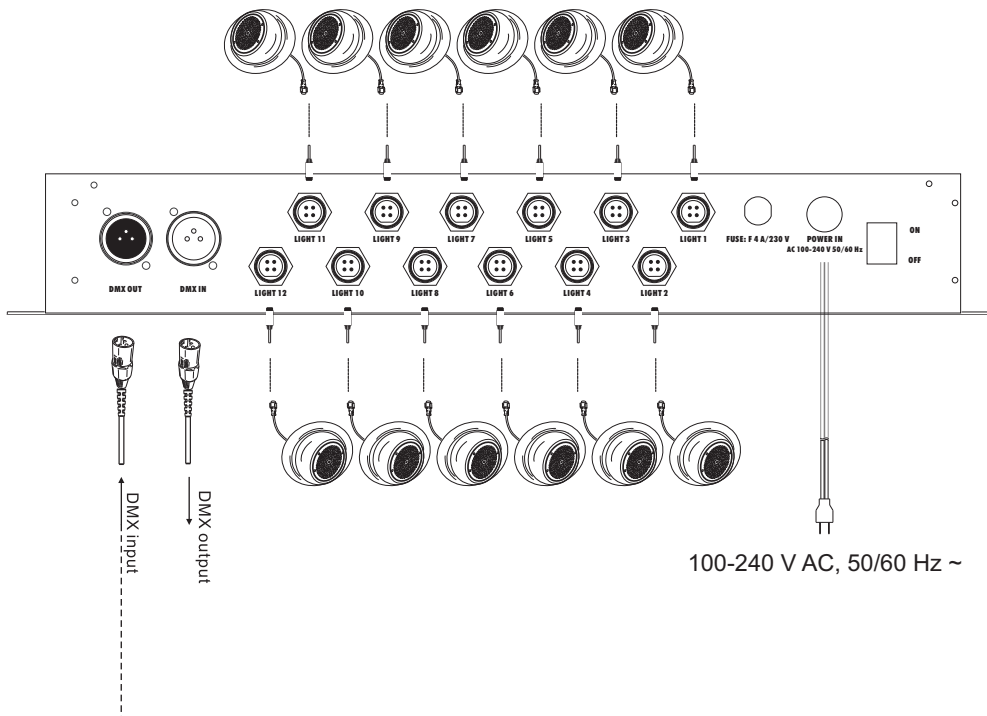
LIGHT 11 LIGHT 9 LIGHT 7 LIGHT 5 LIGHT 3 LIGHT 1 FUSE: F 4 A/230 V POWER IN AC 100-240 V 50/60 Hz ON OFF

DMX OUT DMX IN

LIGHT 12 LIGHT 10 LIGHT 8 LIGHT 6 LIGHT 4 LIGHT 2

DMX input

DMX output

100-240 V AC, 50/60 Hz ~